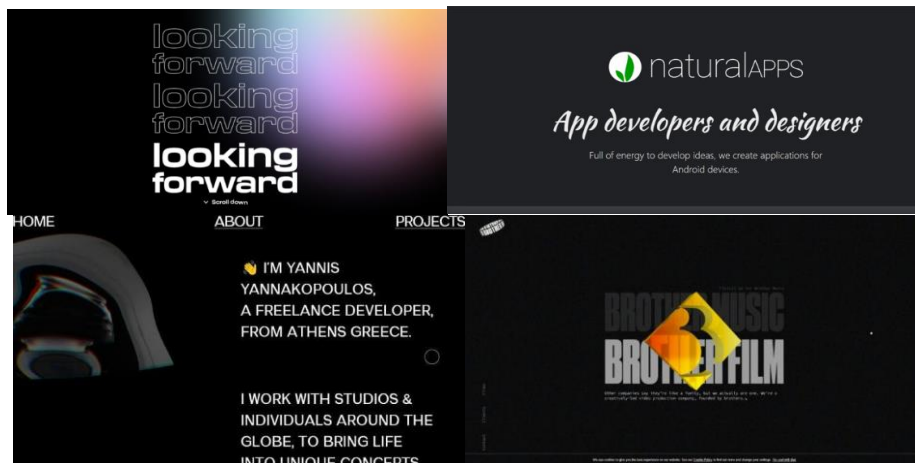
looking
forward
looking
forward
looking
forward

Scroll down

naturalAPPS

App developers and designers

Full of energy to develop ideas, we create applications for Android devices.

HOME
ABOUT
PROJECTS

👋 I'M YANNIS YANNAKOPOULOS, A FREELANCE DEVELOPER, FROM ATHENS GREECE.

I WORK WITH STUDIOS & INDIVIDUALS AROUND THE GLOBE, TO BRING LIFE INTO UNIQUE CONCEPTS

BROTHER MUSIC
BROTHER FILM

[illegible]